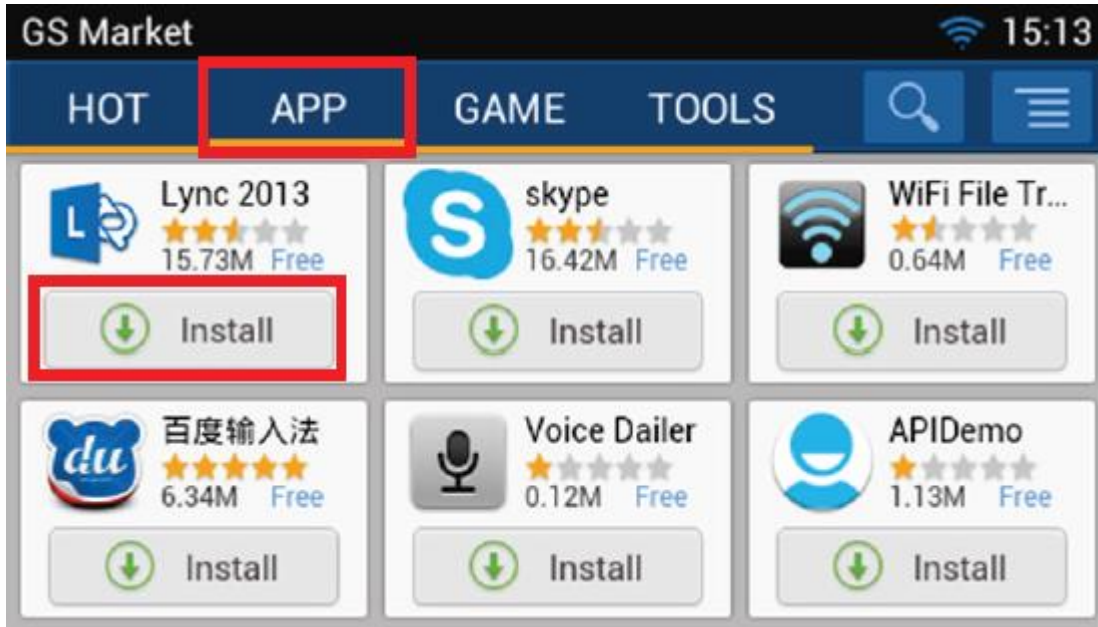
GS Market 15:13

HOT APP GAME TOOLS

Lync 2013
15.73M Free
Install

skype
16.42M Free
Install

WiFi File Tr...
0.64M Free
Install

百度输入法
6.34M Free
Install

Voice Dailer
0.12M Free
Install

APIDemo
1.13M Free
Install